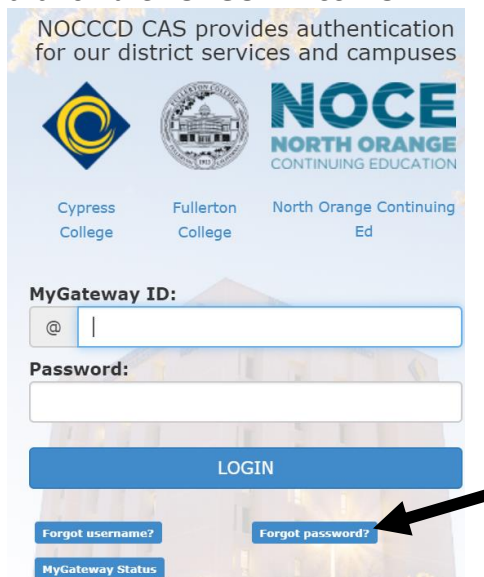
NOCCCD CAS provides authentication for our district services and campuses

FULLERTON COLLEGE 1913

NOCE
NORTH ORANGE
CONTINUING EDUCATION

Cypress College

Fullerton College

North Orange Continuing Ed

MyGateway ID:

@

Password:

LOGIN

Forgot username?

Forgot password?

MyGateway Status